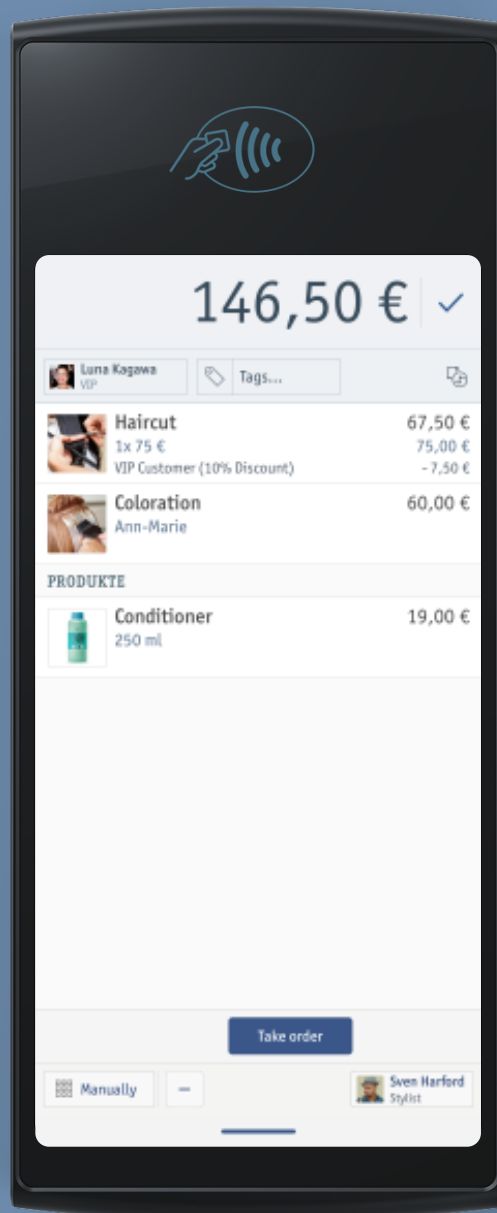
146,50 €

Luna Kagawa
VIP

Tags...

Haircut
1x 75 €
VIP Customer (10% Discount)

67,50 €
75,00 €
- 7,50 €

Coloration
Ann-Marie

60,00 €

PRODUKTE

Conditioner
250 ml

19,00 €

Take order

Manually

–

Sven Harford
Stylist